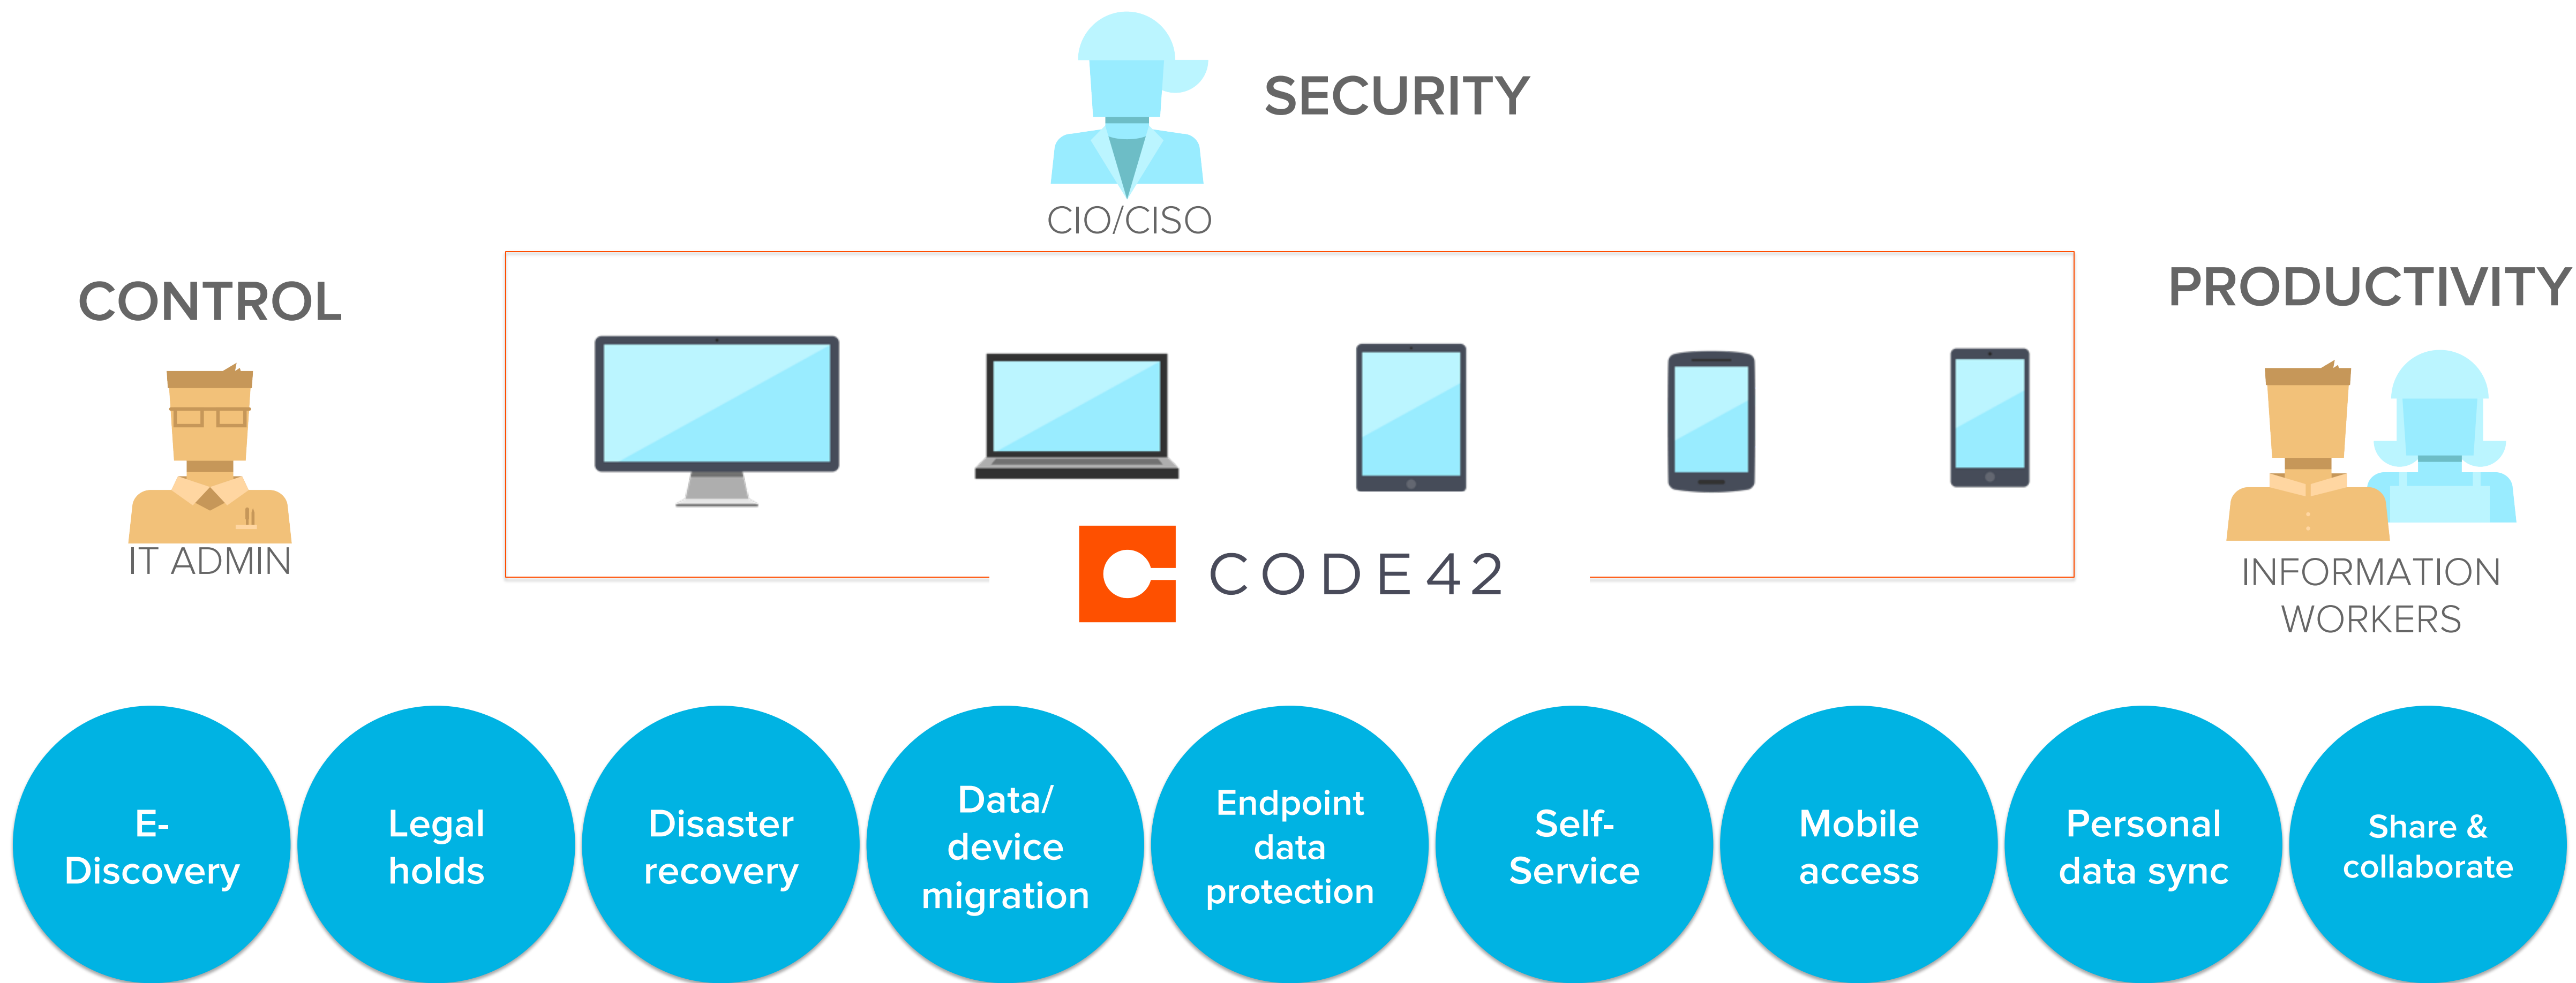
SECURITY

CIO/CISO

CONTROL

IT ADMIN

PRODUCTIVITY

INFORMATION WORKERS

CODE42

E-Discovery

Legal holds

Disaster recovery

Data/ device migration

Endpoint data protection

Self-Service

Mobile access

Personal data sync

Share & collaborate